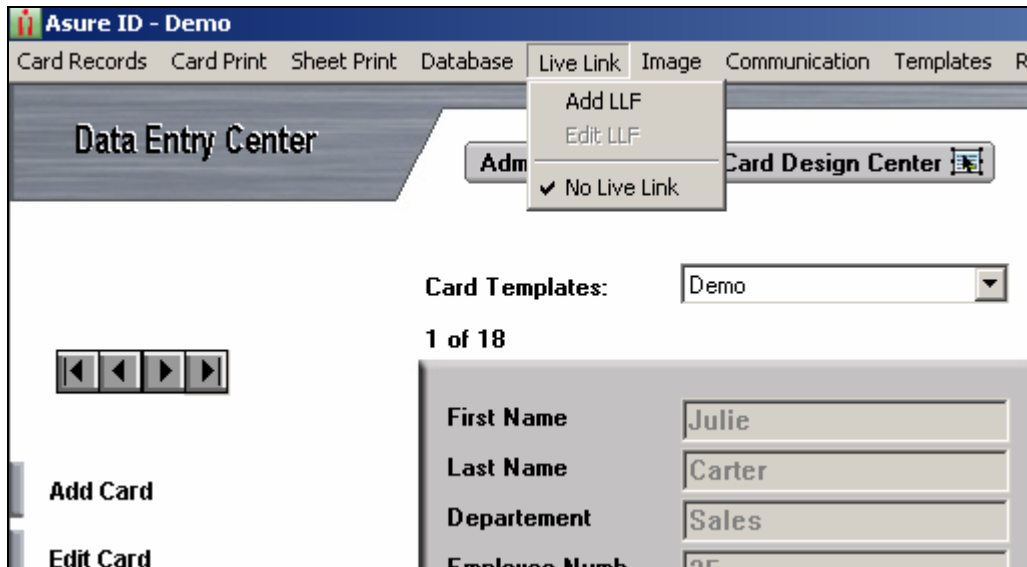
Asure ID - Demo

Card Records Card Print Sheet Print Database Live Link Image Communication Templates R

Add LLF
Edit LLF
✔ No Live Link

Data Entry Center

Adm

Card Design Center

Card Templates: Demo

1 of 18

First Name Julie
Last Name Carter
Departement Sales
Employee Numb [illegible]

Add Card

Edit Card